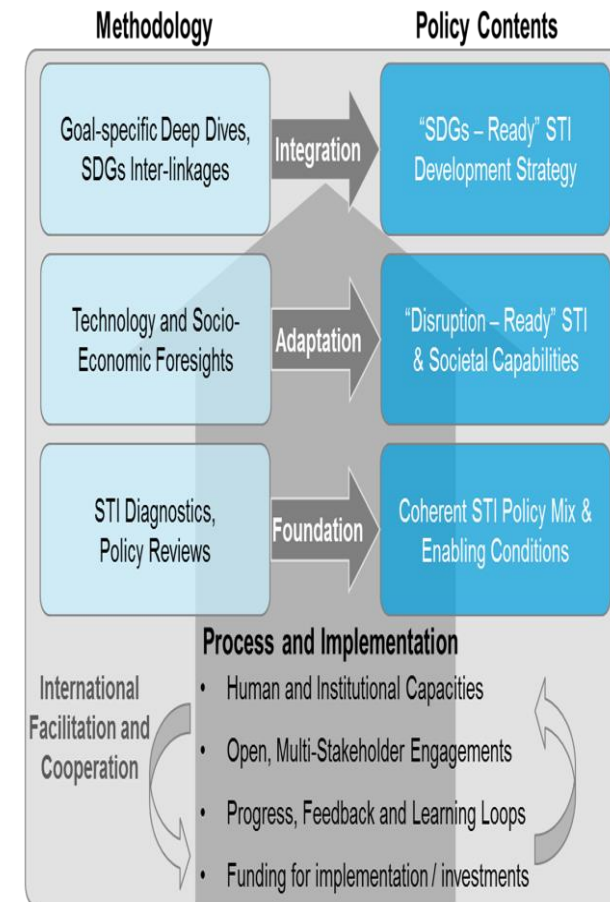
Methodology

Policy Contents

Goal-specific Deep Dives, SDGs Inter-linkages

Integration

"SDGs – Ready" STI Development Strategy

Technology and Socio-Economic Foresights

Adaptation

"Disruption – Ready" STI & Societal Capabilities

STI Diagnostics, Policy Reviews

Foundation

Coherent STI Policy Mix & Enabling Conditions

Process and Implementation

International Facilitation and Cooperation

• Human and Institutional Capacities
• Open, Multi-Stakeholder Engagements
• Progress, Feedback and Learning Loops
• Funding for implementation / investments